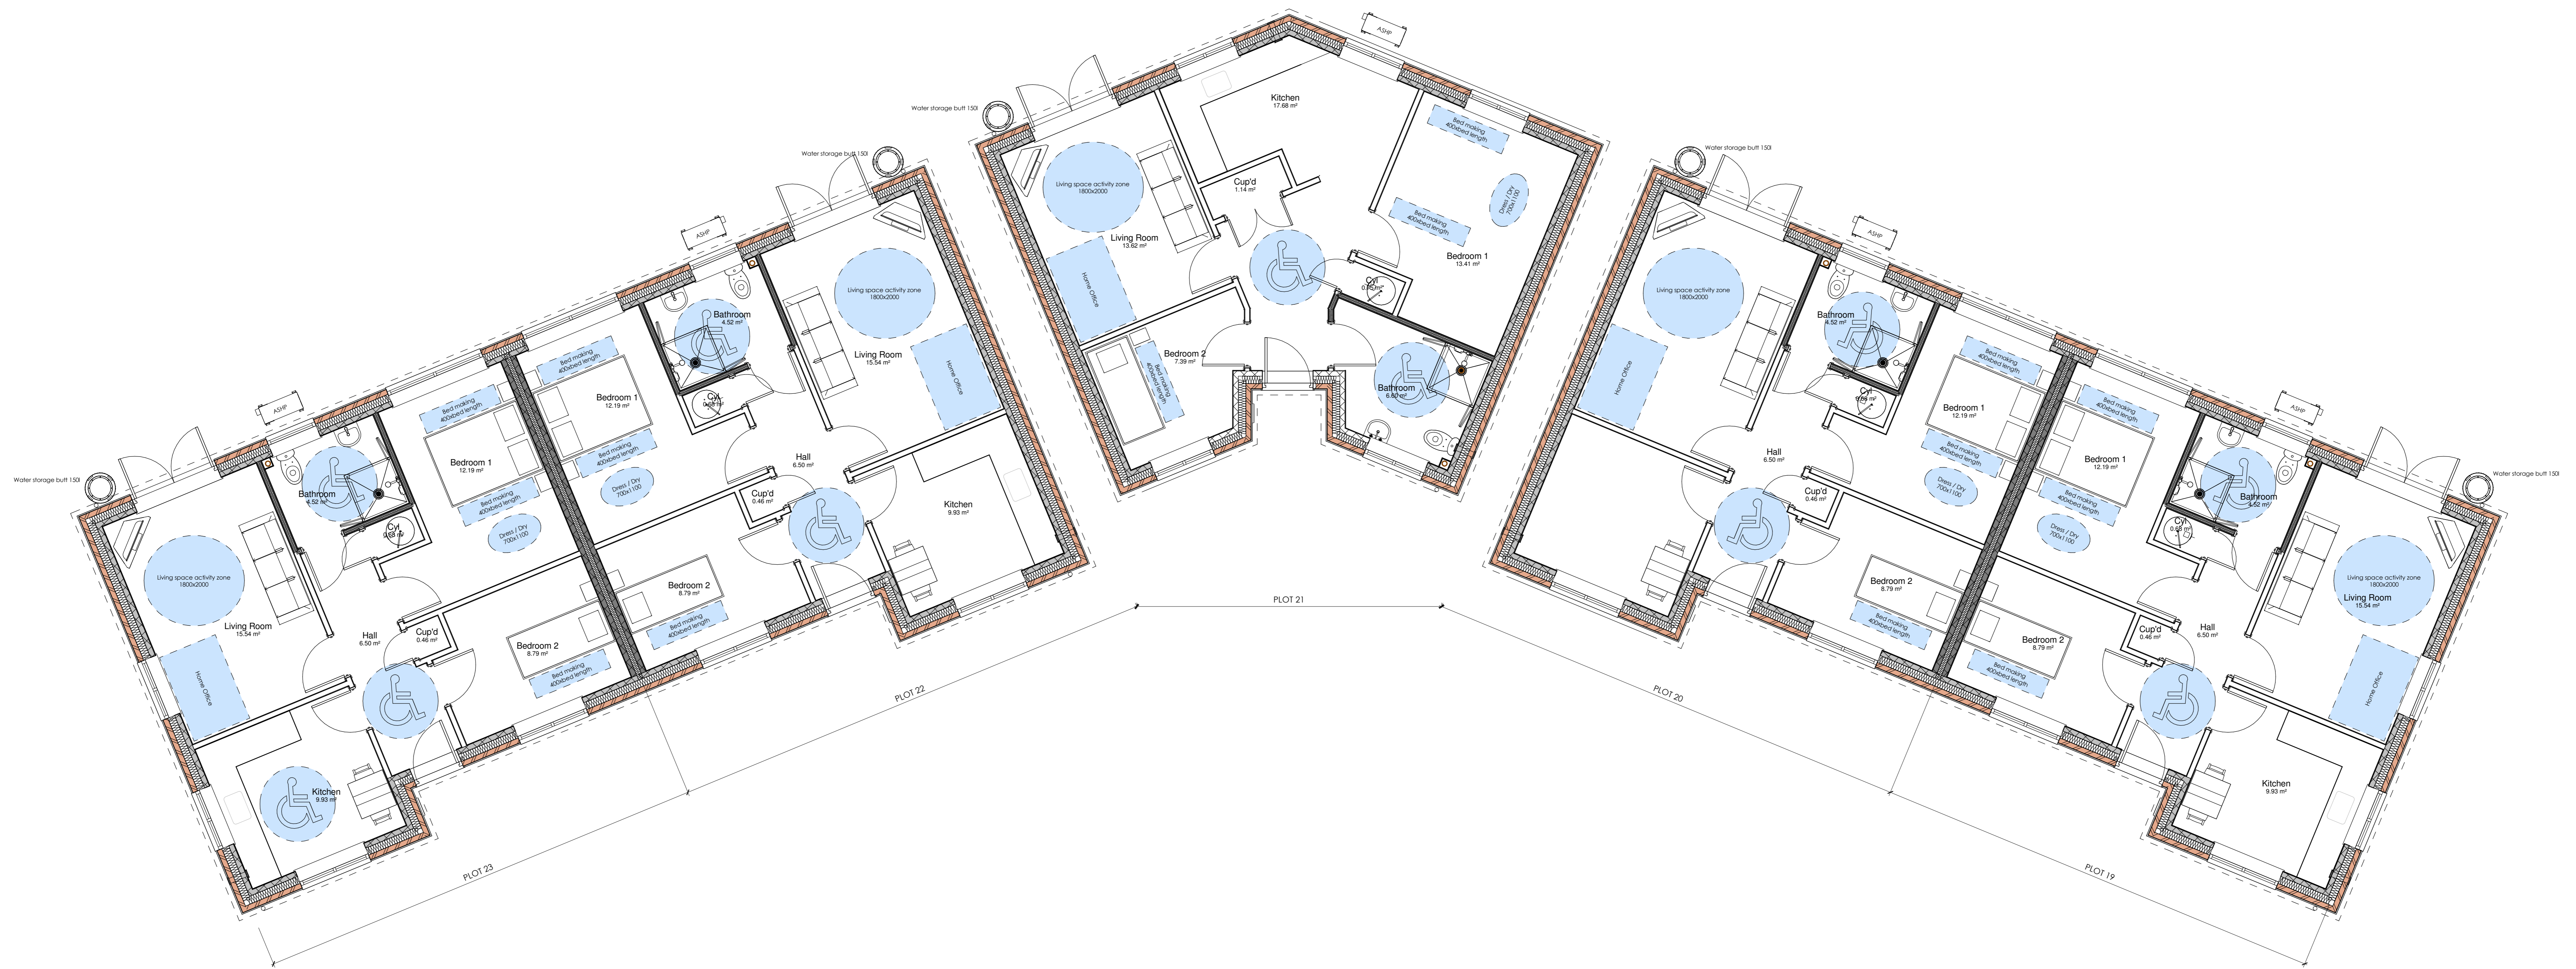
Water storage butt 150l

Kitchen
17.68 m²

ASHP

Water storage butt 150l

Water storage butt 150l

Living space activity zone
1800x2000

Cup'd
1.14 m²

Bed making
400xbed length

Dress / Dry
700x1100

Bed making
400xbed length

Living Room
13.62 m²

Bedroom 1
13.41 m²

Home Office

Cyl
0.49 m²

Bedroom 2
7.39 m²

Bed making
400xbed length

Bathroom
6.60 m²

ASHP

Living space activity zone
1800x2000

Bathroom
4.52 m²

Living Room
15.54 m²

Bed making
400xbed length

Bedroom 1
12.19 m²

Home Office

Cyl
0.49 m²

Bed making
400xbed length

Dress / Dry
700x1100

Hall
6.50 m²

Cup'd
0.46 m²

Kitchen
9.93 m²

Bedroom 2
8.79 m²

Bed making
400xbed length

ASHP

Water storage butt 150l

Bed making
400xbed length

Bathroom
6.52 m²

Bedroom 1
12.19 m²

Bed making
400xbed length

Cyl
0.58 m²

Dress / Dry
700x1100

Living space activity zone
1800x2000

Living Room
15.54 m²

Hall
6.50 m²

Cup'd
0.46 m²

Bedroom 2
8.79 m²

Bed making
400xbed length

Home Office

Kitchen
9.93 m²

PLOT 21

PLOT 22

PLOT 23

ASHP

Living space activity zone
1800x2000

Home Office

Bathroom
4.52 m²

Cyl
0.49 m²

Bed making
400xbed length

Bedroom 1
12.19 m²

Bed making
400xbed length

Dress / Dry
700x1100

Hall
6.50 m²

Cup'd
0.46 m²

Bedroom 2
8.79 m²

Bed making
400xbed length

ASHP

Bed making
400xbed length

Bedroom 1
12.19 m²

Bed making
400xbed length

Dress / Dry
700x1100

Bathroom
6.52 m²

Cyl
0.58 m²

Water storage butt 150l

Living space activity zone
1800x2000

Living Room
15.54 m²

Bedroom 2
8.79 m²

Bed making
400xbed length

Cup'd
0.46 m²

Hall
6.50 m²

Home Office

Kitchen
9.93 m²

PLOT 20

PLOT 19